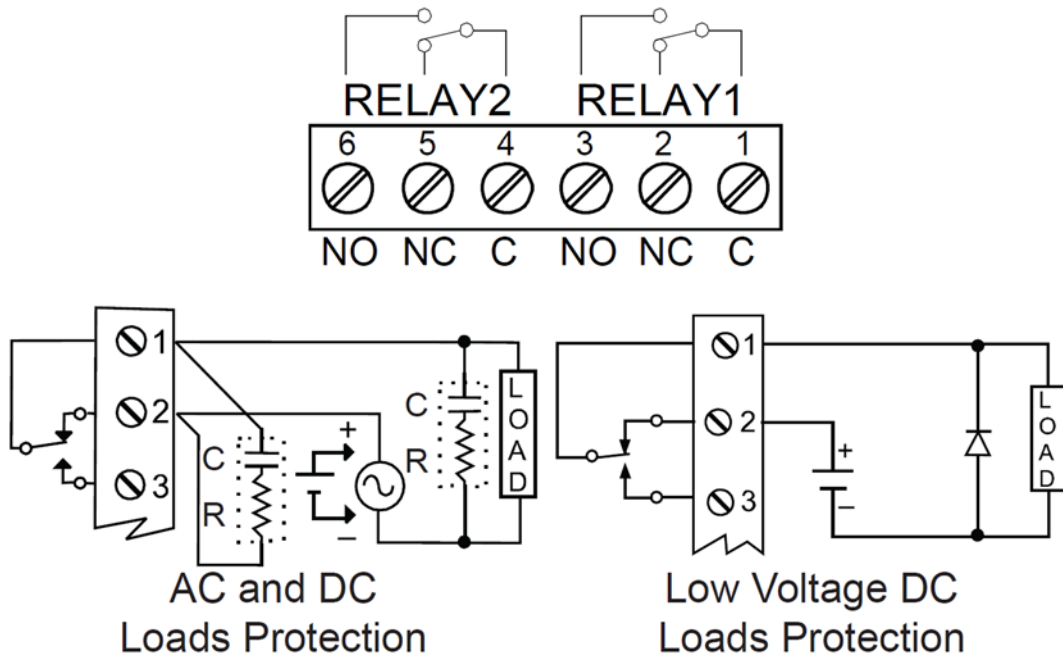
RELAY2 RELAY1

| 6 | 5 | 4 | 3 | 2 | 1 |
|---|---|---|---|---|---|
| NO | NC | C | NO | NC | C |

1
2
3
C
R
+
−
C
R
L O A D

AC and DC Loads Protection

1
2
3
+
−
L O A D

Low Voltage DC Loads Protection